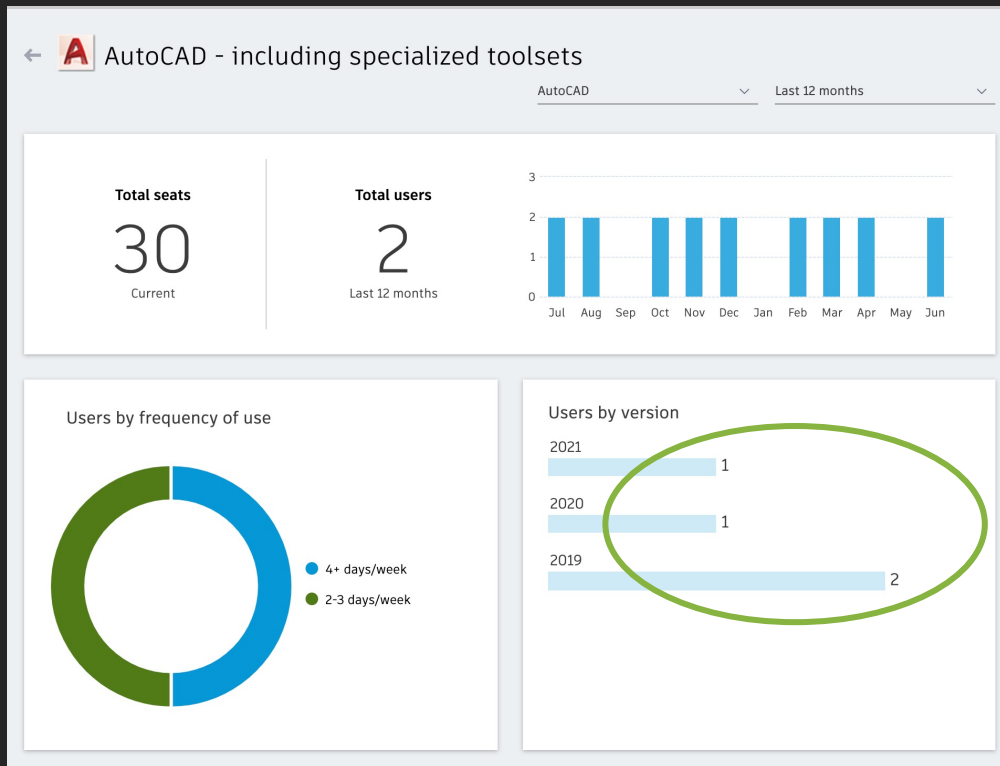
AutoCAD - including specialized toolsets

AutoCAD

Last 12 months

Total seats
30
Current

Total users
2
Last 12 months

3
2
1
0
Jul Aug Sep Oct Nov Dec Jan Feb Mar Apr May Jun

Users by frequency of use

4+ days/week
2-3 days/week

Users by version

2021
1
2020
1
2019
2